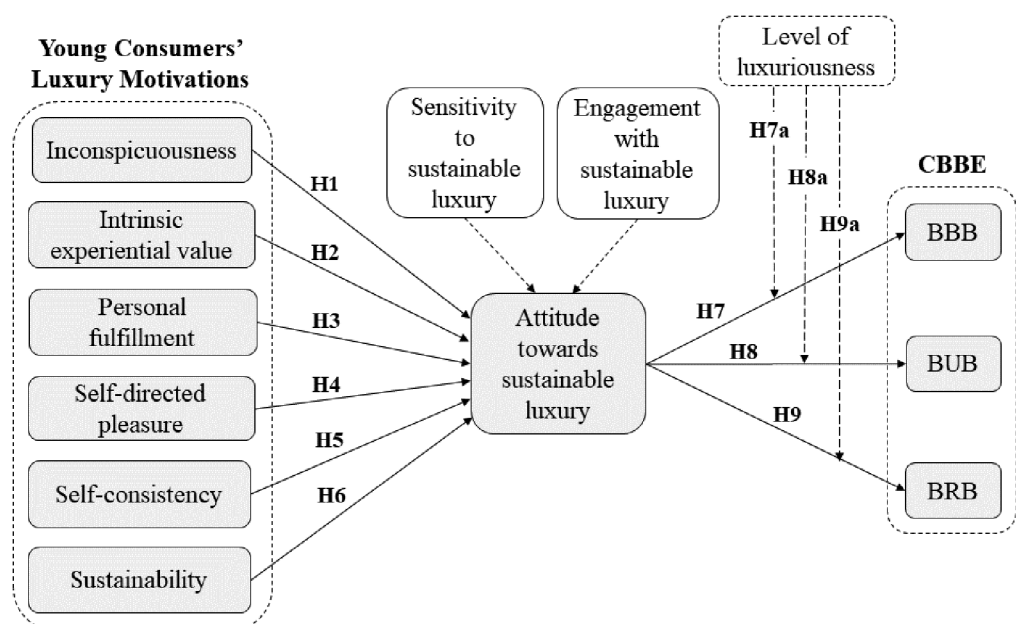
Young Consumers' Luxury Motivations

Inconspicuousness

Intrinsic experiential value

Personal fulfillment

Self-directed pleasure

Self-consistency

Sustainability

H1

H2

H3

H4

H5

H6

Sensitivity to sustainable luxury

Engagement with sustainable luxury

Attitude towards sustainable luxury

Level of luxuriousness

H7a

H8a

H9a

H7

H8

H9

CBBE

BBB

BUB

BRB